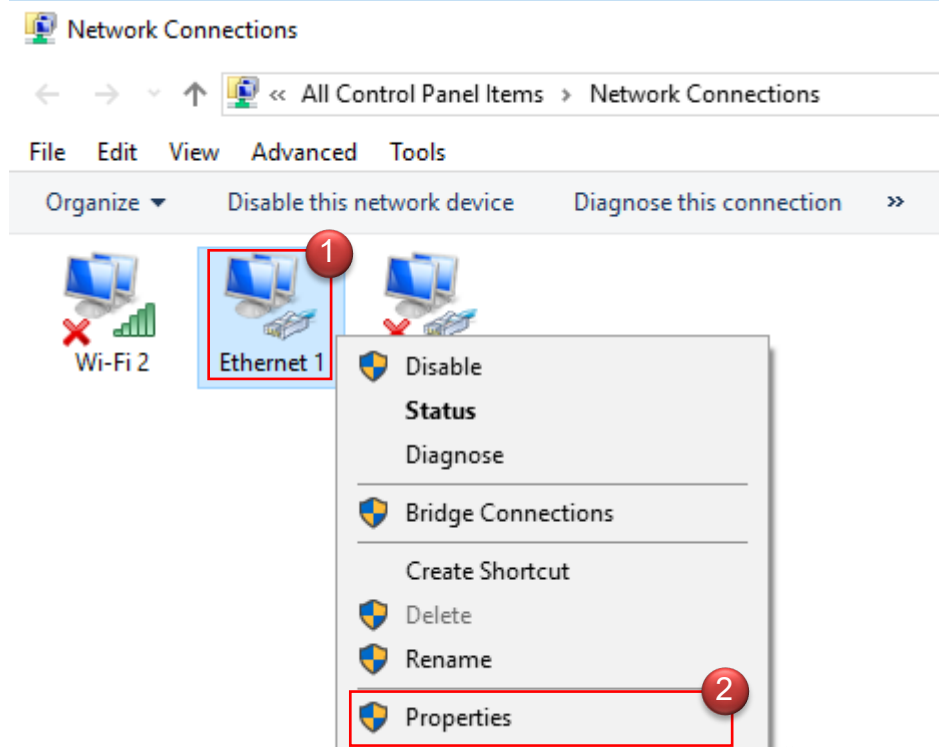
Network Connections

« All Control Panel Items › Network Connections

File Edit View Advanced Tools

Organize ▾ Disable this network device Diagnose this connection »

Wi-Fi 2

Ethernet 1

1

Disable
Status
Diagnose
Bridge Connections
Create Shortcut
Delete
Rename
Properties

2